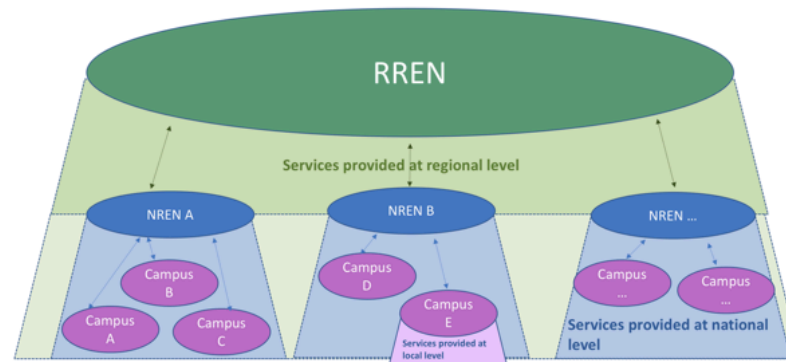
RREN

Services provided at regional level

NREN A

Campus B

Campus A

Campus C

NREN B

Campus D

Campus E

Services provided at local level

NREN …

Campus …

Campus …

Services provided at national level